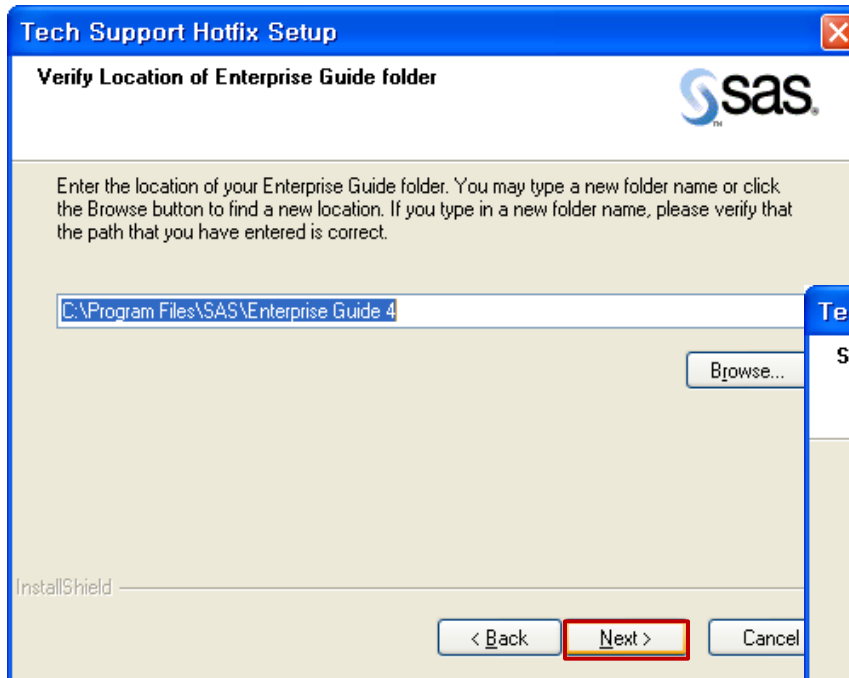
Tech Support Hotfix Setup

Verify Location of Enterprise Guide folder

sas.

Enter the location of your Enterprise Guide folder. You may type a new folder name or click the Browse button to find a new location. If you type in a new folder name, please verify that the path that you have entered is correct.

C:\Program Files\SAS\Enterprise Guide 4

Browse...

Te

S

InstallShield

< Back

Next >

Cancel